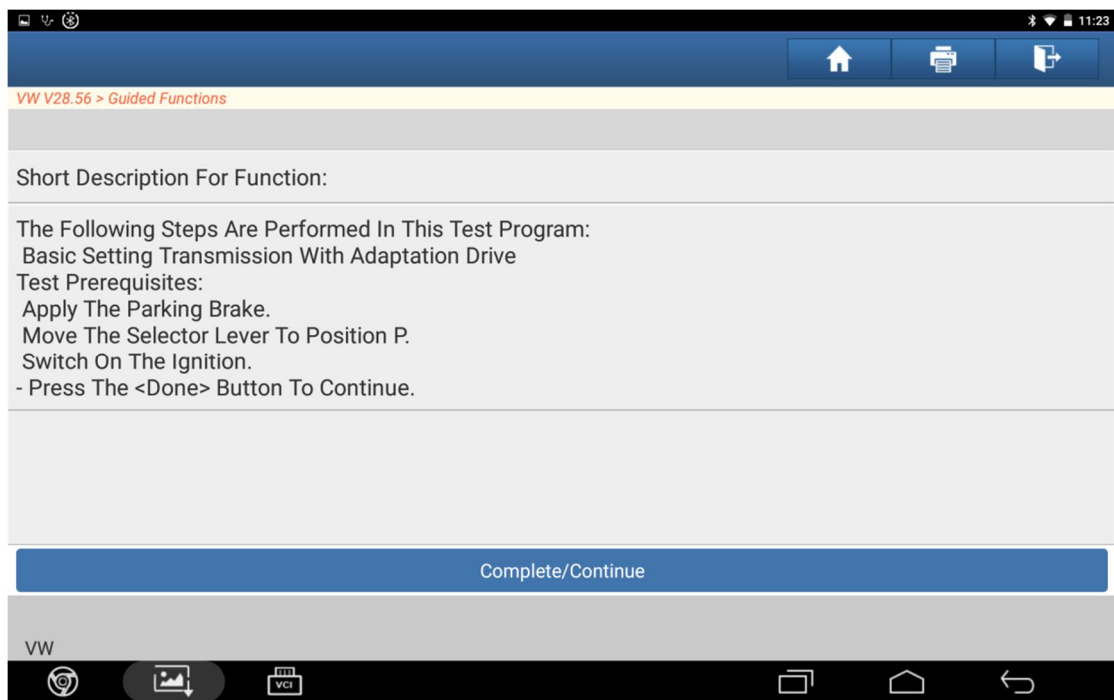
11:23

VW V28.56 > Guided Functions

Short Description For Function:

The Following Steps Are Performed In This Test Program:
Basic Setting Transmission With Adaptation Drive
Test Prerequisites:
Apply The Parking Brake.
Move The Selector Lever To Position P.
Switch On The Ignition.
- Press The <Done> Button To Continue.

Complete/Continue

VW

VCI